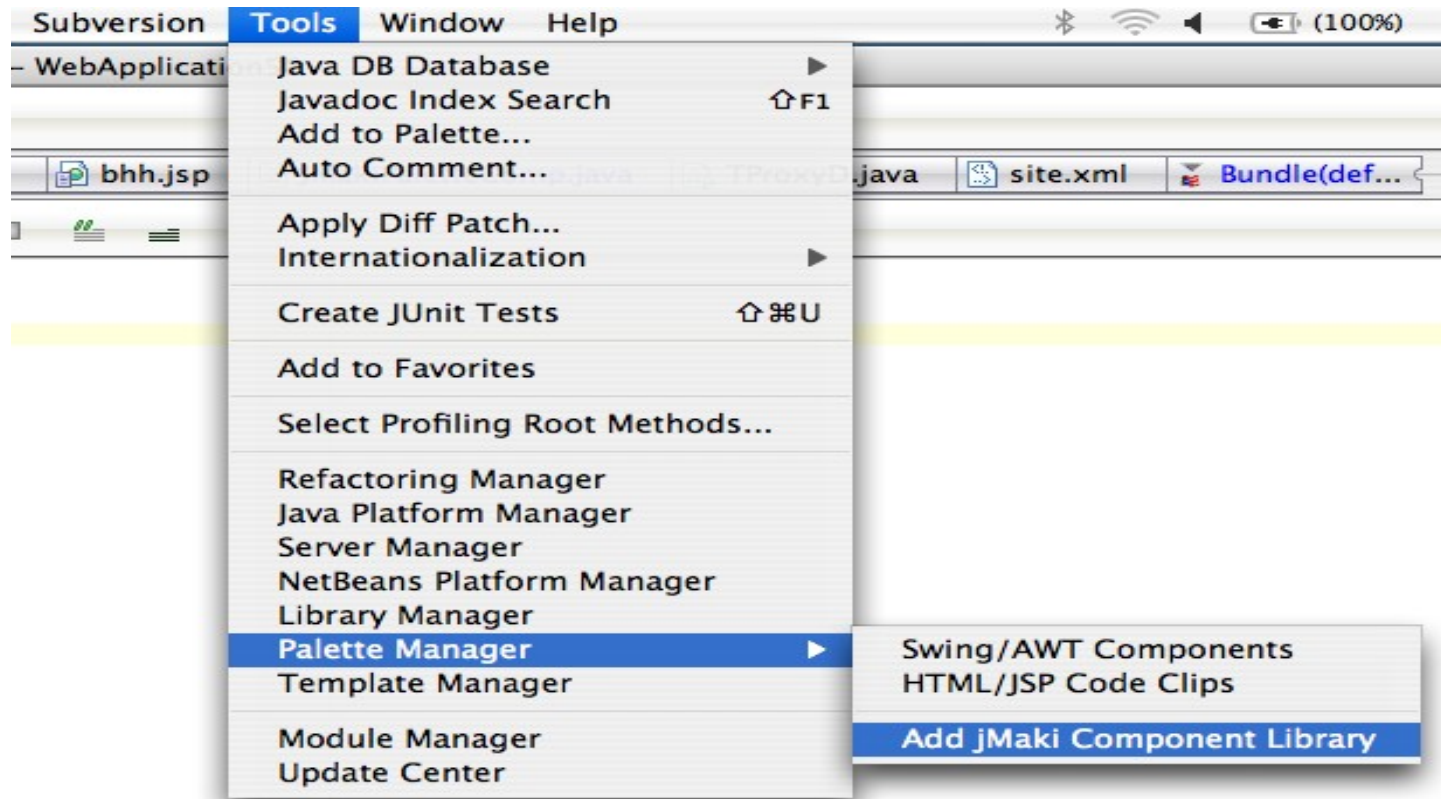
Subversion Tools Window Help (100%)

- WebApplicati

bhh.jsp

TProxyD.java

site.xml

Bundle(def...

Java DB Database
Javadoc Index Search ⇧F1
Add to Palette...
Auto Comment...

Apply Diff Patch...
Internationalization

Create JUnit Tests ⇧⌘U

Add to Favorites

Select Profiling Root Methods...

Refactoring Manager
Java Platform Manager
Server Manager
NetBeans Platform Manager
Library Manager
Palette Manager
Template Manager

Module Manager
Update Center

Swing/AWT Components
HTML/JSP Code Clips

Add jMaki Component Library